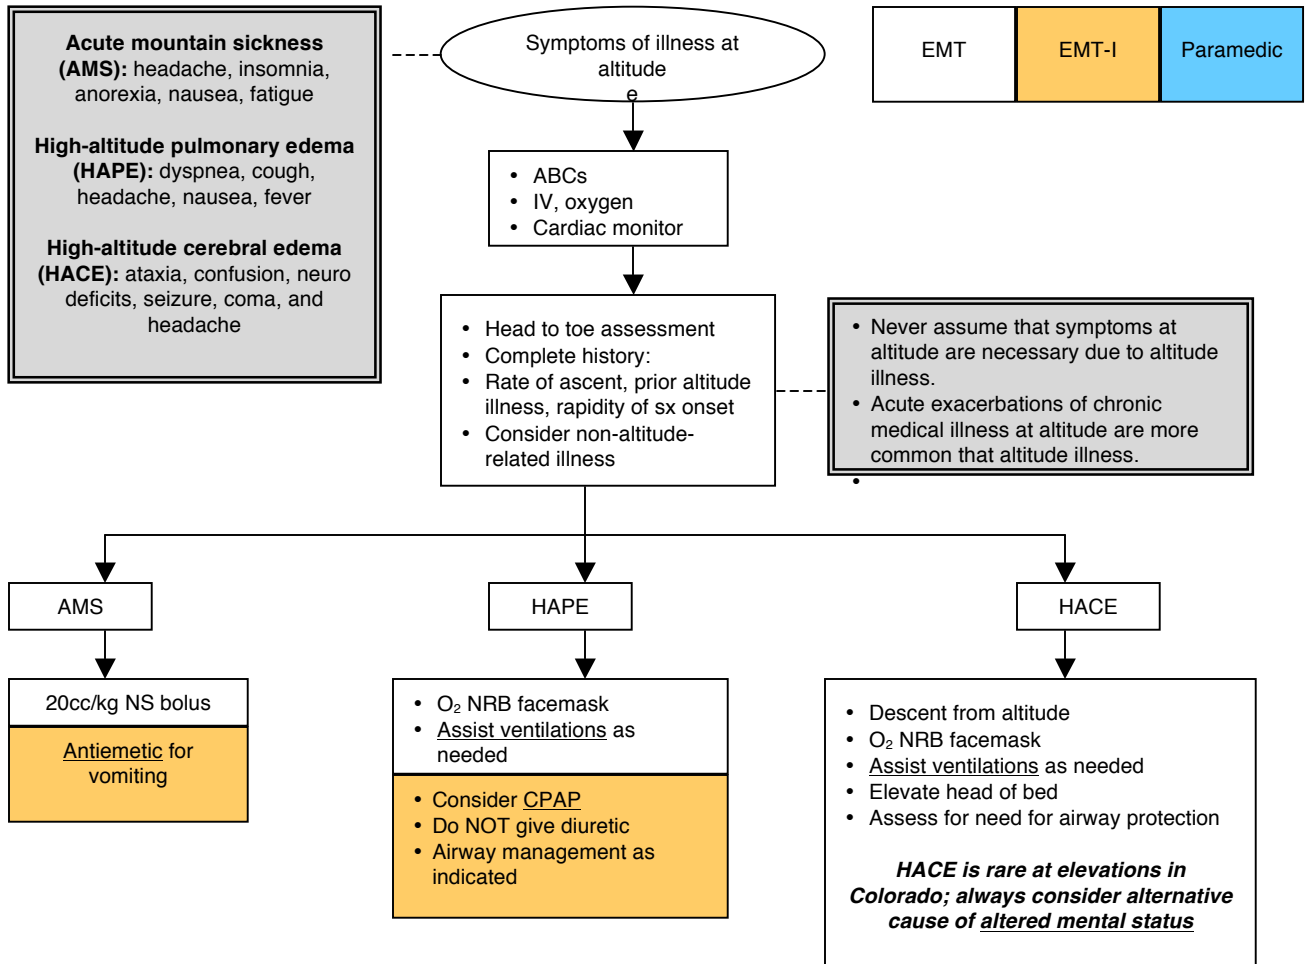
**Acute mountain sickness (AMS):** headache, insomnia, anorexia, nausea, fatigue

**High-altitude pulmonary edema (HAPE):** dyspnea, cough, headache, nausea, fever

**High-altitude cerebral edema (HACE):** ataxia, confusion, neuro deficits, seizure, coma, and headache

Symptoms of illness at altitude e

| EMT | EMT-I | Paramedic |
|---|---|---|

- ABCs
- IV, oxygen
- Cardiac monitor

- Head to toe assessment
- Complete history:
- Rate of ascent, prior altitude illness, rapidity of sx onset
- Consider non-altitude-related illness

- Never assume that symptoms at altitude are necessary due to altitude illness.
- Acute exacerbations of chronic medical illness at altitude are more common that altitude illness.
-

AMS

HAPE

HACE

20cc/kg NS bolus

Antiemetic for vomiting

- $O_2$ NRB facemask
- Assist ventilations as needed

- Consider CPAP
- Do NOT give diuretic
- Airway management as indicated

- Descent from altitude
- $O_2$ NRB facemask
- Assist ventilations as needed
- Elevate head of bed
- Assess for need for airway protection

***HACE is rare at elevations in Colorado; always consider alternative cause of altered mental status***